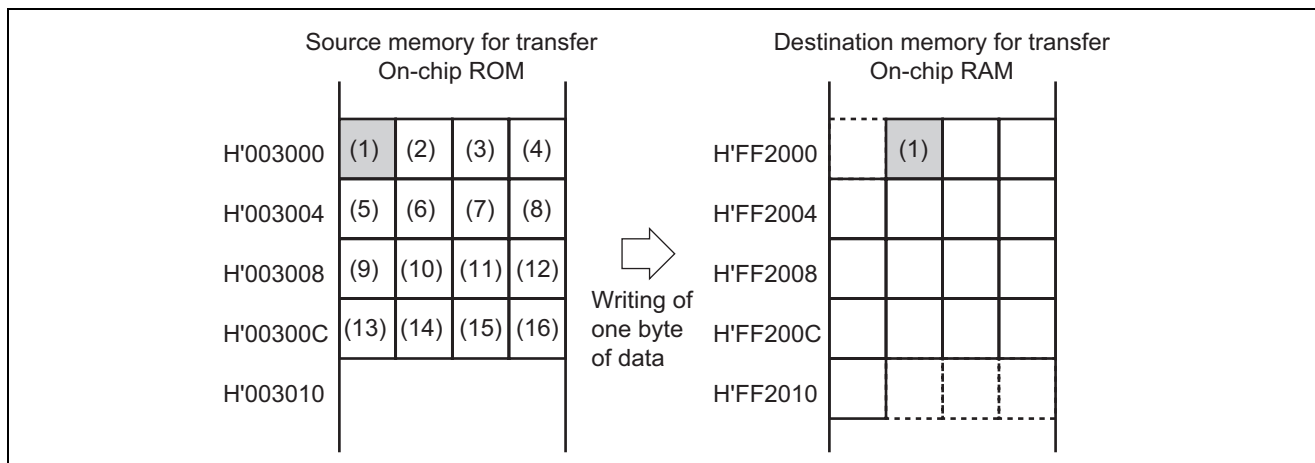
Source memory for transfer
On-chip ROM

| | | | | |
|---|---|---|---|---|
| H'003000 | (1) | (2) | (3) | (4) |
| H'003004 | (5) | (6) | (7) | (8) |
| H'003008 | (9) | (10) | (11) | (12) |
| H'00300C | (13) | (14) | (15) | (16) |
| H'003010 | | | | |

Writing of one byte of data

Destination memory for transfer
On-chip RAM

| | | | | |
|---|---|---|---|---|
| H'FF2000 | | (1) | | |
| H'FF2004 | | | | |
| H'FF2008 | | | | |
| H'FF200C | | | | |
| H'FF2010 | | | | |